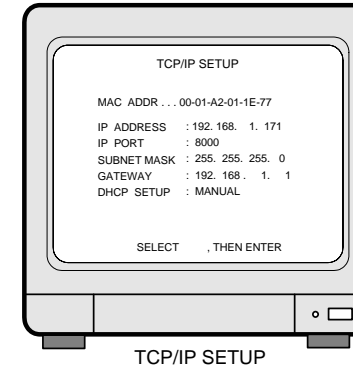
TCP/IP SETUP

MAC ADDR . . . 00-01-A2-01-1E-77

IP ADDRESS : 192. 168. 1. 171
IP PORT : 8000
SUBNET MASK : 255. 255. 255. 0
GATEWAY : 192. 168 . 1. 1
DHCP SETUP : MANUAL

SELECT , THEN ENTER

TCP/IP SETUP